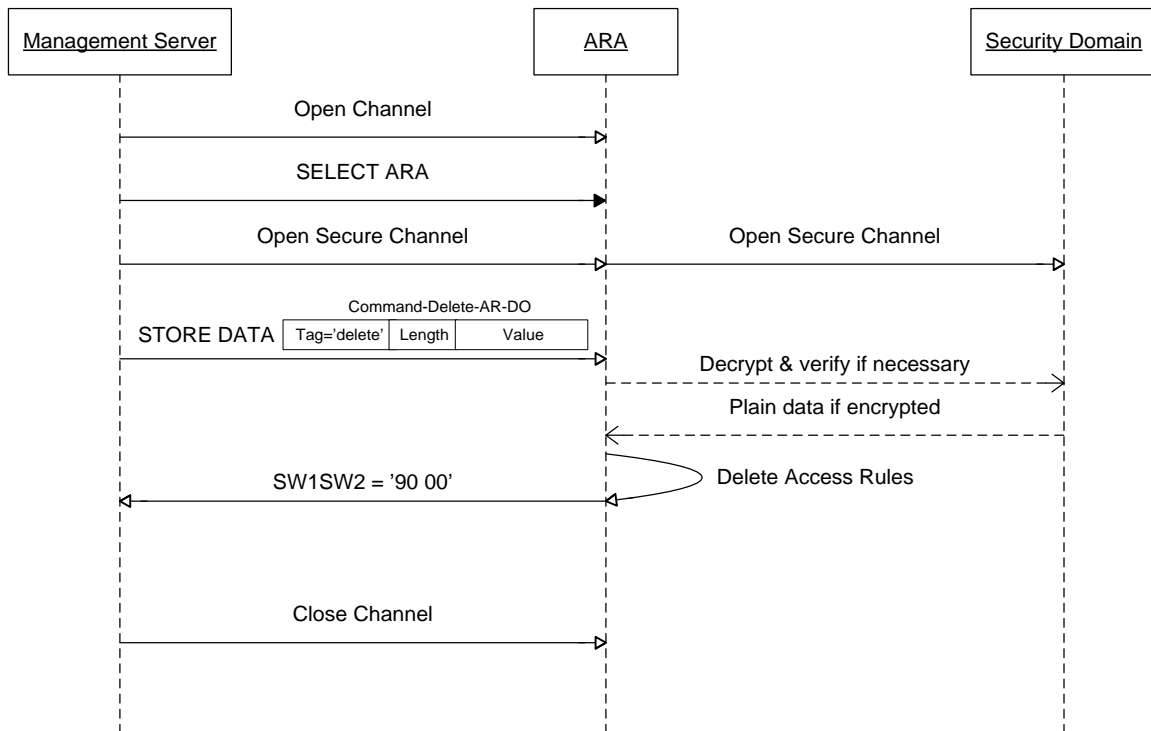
Management Server

ARA

Security Domain

Open Channel

SELECT ARA

Open Secure Channel

Open Secure Channel

Command-Delete-AR-DO

STORE DATA

| Tag='delete' | Length | Value |
|---|---|---|

Decrypt & verify if necessary

Plain data if encrypted

Delete Access Rules

SW1SW2 = '90 00'

Close Channel